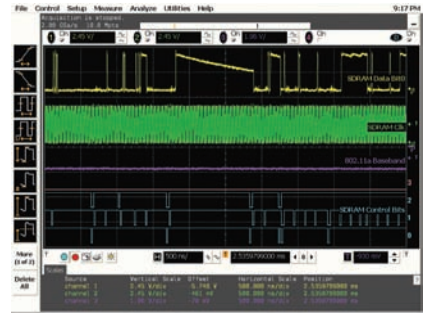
File Control Setup Measure Analyze Utilities Help 9:17 PM

Acquisition is stopped.

2.05 GSa/s 10.0 Mpts

1 On 2.45 V/ 2 On 2.45 V/ 3 On 1.00 V/ 4 On

SDRAM Data Bit0

SDRAM Clk

802.11a Baseband

SDRAM Control Bits

More (1 of 2)

Delete All

500 ns/ 2.5350799000 ms

Scales

| Source | Vertical Scale | Offset | Horizontal Scale | Position |
|---|---|---|---|---|
| channel 1 | 2.45 V/div | -5.745 V | 500.000 ns/div | 2.5350799000 ms |
| channel 2 | 2.45 V/div | -921 mV | 500.000 ns/div | 2.5350799000 ms |
| channel 3 | 1.00 V/div | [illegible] | 500.000 ns/div | 2.5350799000 ms |